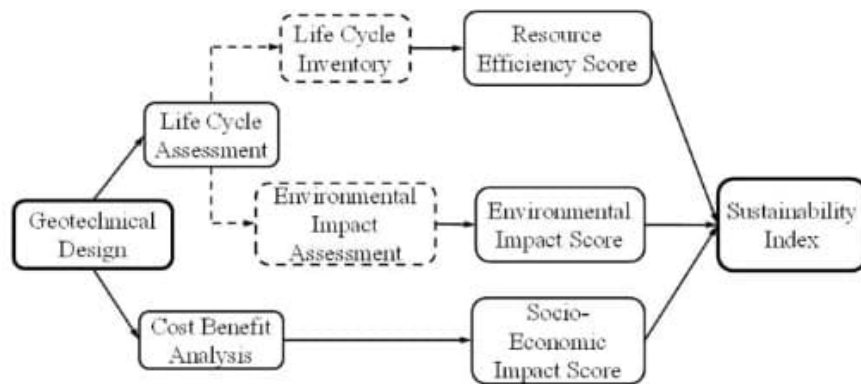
Life Cycle Inventory

Resource Efficiency Score

Life Cycle Assessment

Environmental Impact Assessment

Environmental Impact Score

Geotechnical Design

Sustainability Index

Cost Benefit Analysis

Socio-Economic Impact Score